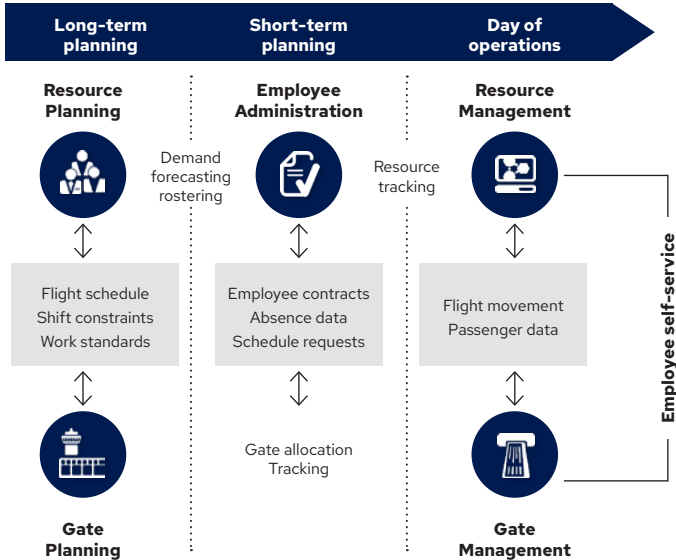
Long-term planning

Short-term planning

Day of operations

Resource Planning

Demand forecasting rostering

Employee Administration

Resource tracking

Resource Management

Flight schedule
Shift constraints
Work standards

Employee contracts
Absence data
Schedule requests

Flight movement
Passenger data

Employee self-service

Gate allocation
Tracking

Gate Planning

Gate Management